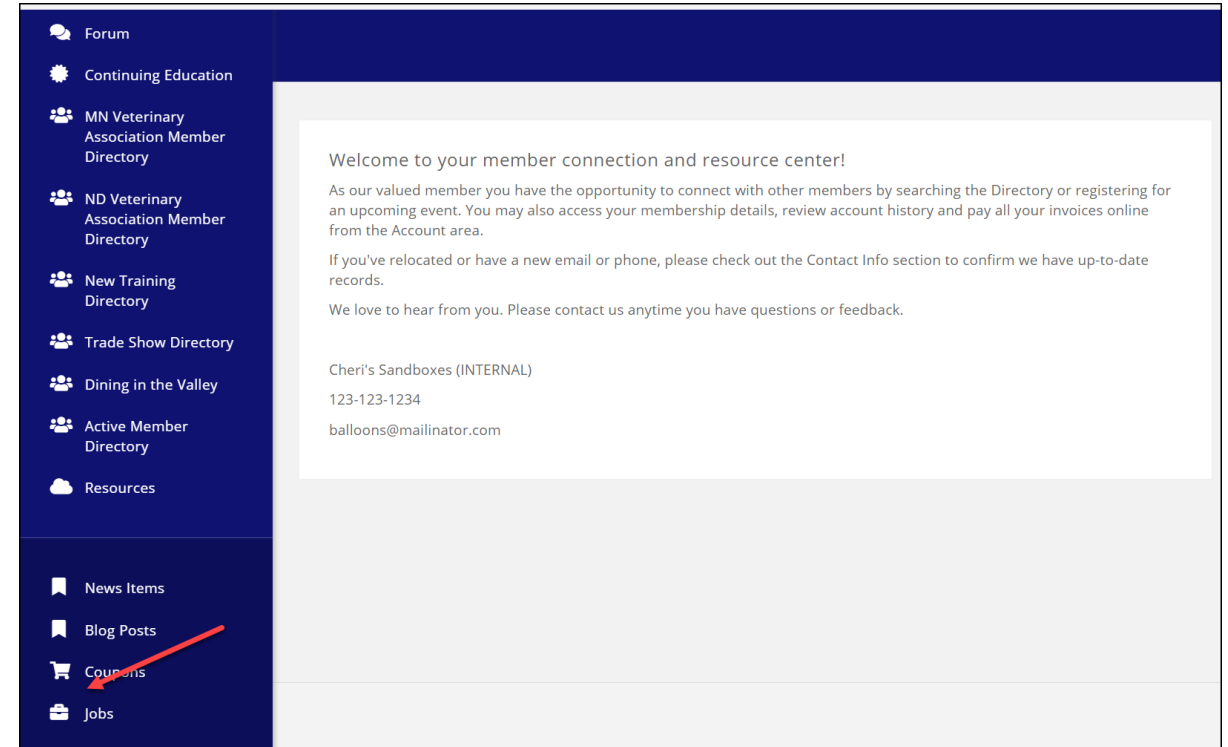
Forum
Continuing Education
MN Veterinary Association Member Directory
ND Veterinary Association Member Directory
New Training Directory
Trade Show Directory
Dining in the Valley
Active Member Directory
Resources
News Items
Blog Posts
Coupons
Jobs

Welcome to your member connection and resource center!

As our valued member you have the opportunity to connect with other members by searching the Directory or registering for an upcoming event. You may also access your membership details, review account history and pay all your invoices online from the Account area.

If you've relocated or have a new email or phone, please check out the Contact Info section to confirm we have up-to-date records.

We love to hear from you. Please contact us anytime you have questions or feedback.

Cheri's Sandboxes (INTERNAL)

123-123-1234

balloons@mailinator.com